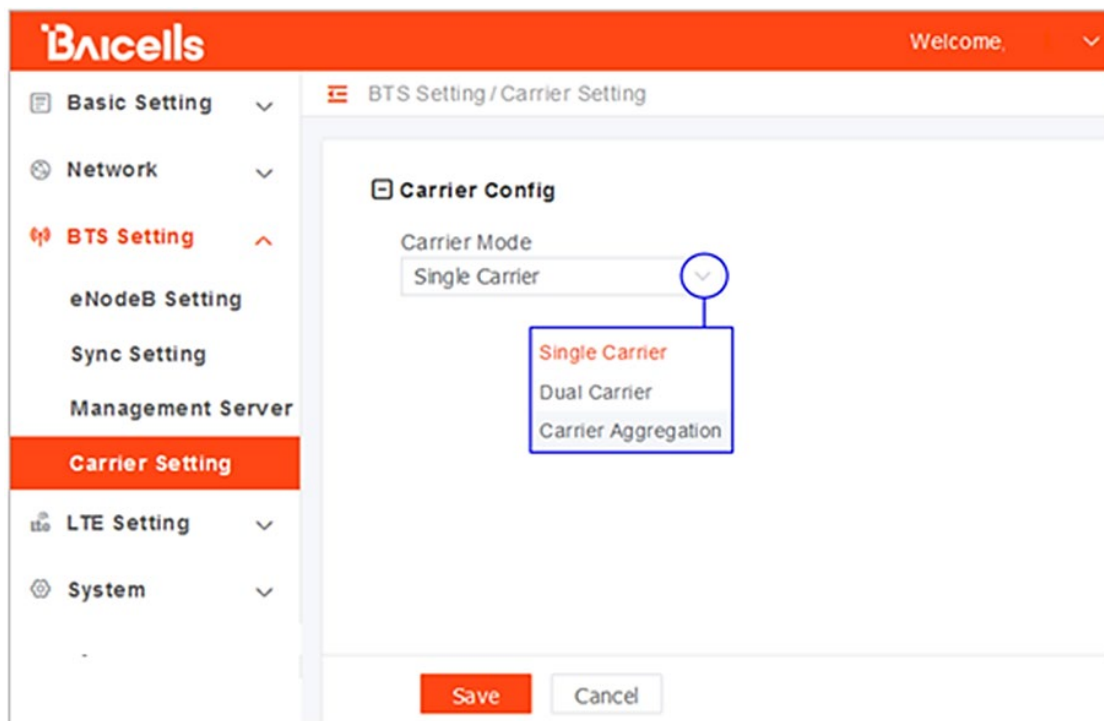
BAICELLS

Welcome,

Basic Setting

Network

BTS Setting

eNodeB Setting

Sync Setting

Management Server

Carrier Setting

LTE Setting

System

BTS Setting / Carrier Setting

Carrier Config

Carrier Mode

Single Carrier

Single Carrier

Dual Carrier

Carrier Aggregation

Save

Cancel